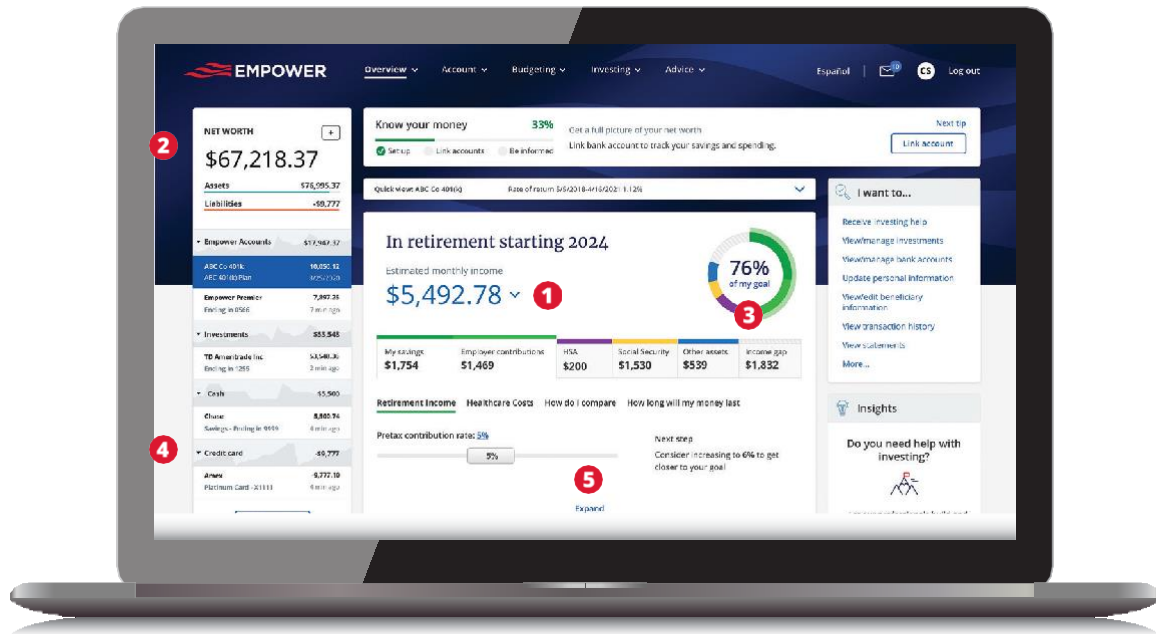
EMPOWER

Overview ⌄ Account ⌄ Budgeting ⌄ Investing ⌄ Advice ⌄

Español | CS Log out

2

NET WORTH

+

$67,218.37

Assets $76,995.37

Liabilities -$9,777

Empower Accounts $17,942.37

ABC Co 401k 10,050.12

ABC 401(k) Plan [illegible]

Empower Premier 7,897.25

Ending in 0566 7 min ago

Investments $53,548

TD Ameritrade Inc. $53,548.36

Ending in 1255 2 min ago

Cash $5,500

Chase 5,500.94

Savings - Ending in 9999 4 min ago

4

Credit card -$9,777

Amex -9,777.10

Platinum Card - X1111 4 min ago

Know your money 33%

Set up Link accounts Be informed

Get a full picture of your net worth

Link bank account to track your savings and spending.

Next tip

Link account

Quick view: ABC Co 401(k) Rate of return 5/6/2018-4/16/2021: 1.12%

In retirement starting 2024

Estimated monthly income

$5,492.78 ⌄

1

76%

of my goal

3

| My savings $1,754 | Employer contributions $1,469 | HSA $200 | Social Security $1,530 | Other assets $539 | Income gap $1,832 |
|---|---|---|---|---|---|

Retirement income Healthcare Costs How do I compare How long will my money last

Pretax contribution rate: 5%

5%

Next step

Consider increasing to 6% to get closer to your goal

5

Expand

I want to...

Receive investing help

View/manage investments

View/manage bank accounts

Update personal information

View/edit beneficiary information

View transaction history

View statements

More...

Insights

Do you need help with investing?

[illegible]